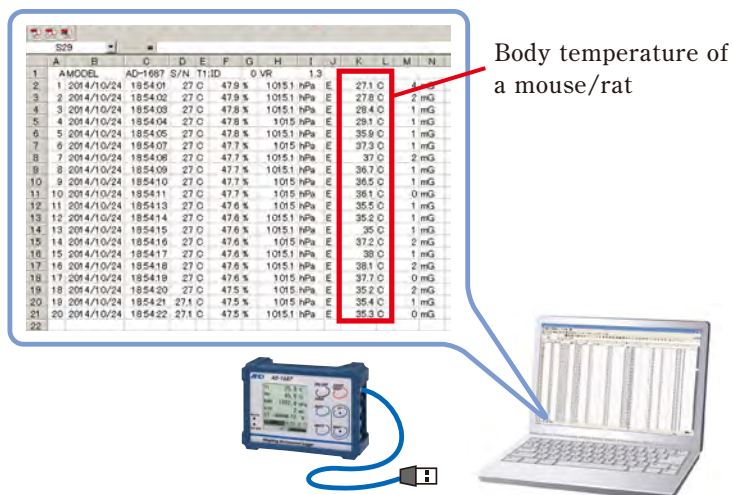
Body temperature of a mouse/rat

S29

|  | A | B | C | D | E | F | G | H | I | J | K | L | M | N |
|---|---|---|---|---|---|---|---|---|---|---|---|---|---|---|
| 1 | A MODEL |  | AD-1687 | S/N | T1;ID |  | 0 | VR |  | 1.3 |  |  |  |  |
| 2 | 1 | 2014/10/24 | 18:54:01 | 27 | C | 47.9 | % | 1015.1 | hPa | E | 27.1 | C | 4 | mG |
| 3 | 2 | 2014/10/24 | 18:54:02 | 27 | C | 47.9 | % | 1015.1 | hPa | E | 27.8 | C | 2 | mG |
| 4 | 3 | 2014/10/24 | 18:54:03 | 27 | C | 47.8 | % | 1015.1 | hPa | E | 28.4 | C | 1 | mG |
| 5 | 4 | 2014/10/24 | 18:54:04 | 27 | C | 47.8 | % | 1015 | hPa | E | 29.1 | C | 1 | mG |
| 6 | 5 | 2014/10/24 | 18:54:05 | 27 | C | 47.8 | % | 1015.1 | hPa | E | 35.9 | C | 1 | mG |
| 7 | 6 | 2014/10/24 | 18:54:07 | 27 | C | 47.7 | % | 1015.1 | hPa | E | 37.3 | C | 1 | mG |
| 8 | 7 | 2014/10/24 | 18:54:08 | 27 | C | 47.7 | % | 1015.1 | hPa | E | 37 | C | 2 | mG |
| 9 | 8 | 2014/10/24 | 18:54:09 | 27 | C | 47.7 | % | 1015.1 | hPa | E | 36.7 | C | 1 | mG |
| 10 | 9 | 2014/10/24 | 18:54:10 | 27 | C | 47.7 | % | 1015 | hPa | E | 36.5 | C | 1 | mG |
| 11 | 10 | 2014/10/24 | 18:54:11 | 27 | C | 47.7 | % | 1015 | hPa | E | 36.1 | C | 0 | mG |
| 12 | 11 | 2014/10/24 | 18:54:13 | 27 | C | 47.6 | % | 1015.1 | hPa | E | 35.5 | C | 1 | mG |
| 13 | 12 | 2014/10/24 | 18:54:14 | 27 | C | 47.6 | % | 1015.1 | hPa | E | 35.2 | C | 1 | mG |
| 14 | 13 | 2014/10/24 | 18:54:15 | 27 | C | 47.6 | % | 1015.1 | hPa | E | 35 | C | 1 | mG |
| 15 | 14 | 2014/10/24 | 18:54:16 | 27 | C | 47.6 | % | 1015 | hPa | E | 37.2 | C | 2 | mG |
| 16 | 15 | 2014/10/24 | 18:54:17 | 27 | C | 47.6 | % | 1015.1 | hPa | E | 38 | C | 1 | mG |
| 17 | 16 | 2014/10/24 | 18:54:18 | 27 | C | 47.6 | % | 1015.1 | hPa | E | 38.1 | C | 2 | mG |
| 18 | 17 | 2014/10/24 | 18:54:19 | 27 | C | 47.6 | % | 1015 | hPa | E | 37.7 | C | 0 | mG |
| 19 | 18 | 2014/10/24 | 18:54:20 | 27 | C | 47.5 | % | 1015.1 | hPa | E | 35.2 | C | 2 | mG |
| 20 | 19 | 2014/10/24 | 18:54:21 | 27.1 | C | 47.5 | % | 1015 | hPa | E | 35.4 | C | 1 | mG |
| 21 | 20 | 2014/10/24 | 18:54:22 | 27.1 | C | 47.5 | % | 1015.1 | hPa | E | 35.3 | C | 0 | mG |
| 22 |  |  |  |  |  |  |  |  |  |  |  |  |  |  |

A&D AD-1687